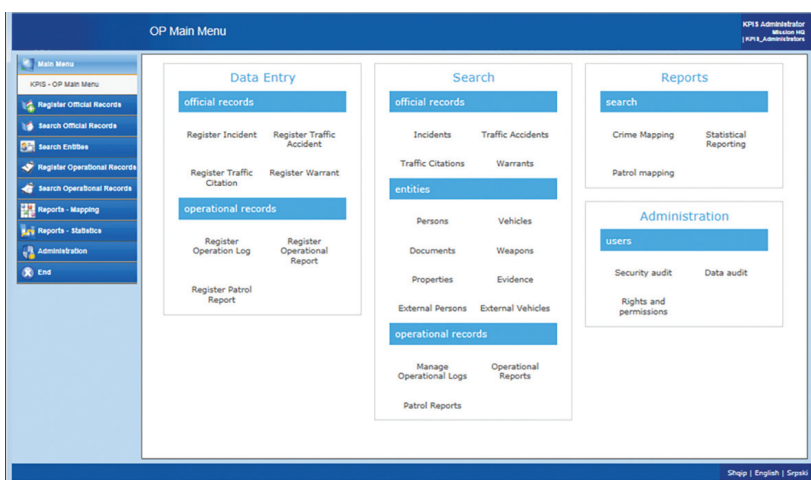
OP Main Menu

KPIS Administrator
Mission HQ
| KPIS_Administrators

Main Menu
KPIS - OP Main Menu
Register Official Records
Search Official Records
Search Entities
Register Operational Records
Search Operational Records
Reports - Mapping
Reports - Statistics
Administration
End

Data Entry
official records
Register Incident
Register Traffic Accident
Register Traffic Citation
Register Warrant
operational records
Register Operation Log
Register Operational Report
Register Patrol Report

Search
official records
Incidents
Traffic Accidents
Traffic Citations
Warrants
entities
Persons
Vehicles
Documents
Weapons
Properties
Evidence
External Persons
External Vehicles
operational records
Manage Operational Logs
Operational Reports
Patrol Reports

Reports
search
Crime Mapping
Statistical Reporting
Patrol mapping

Administration
users
Security audit
Data audit
Rights and permissions

Shqip | English | Srpski